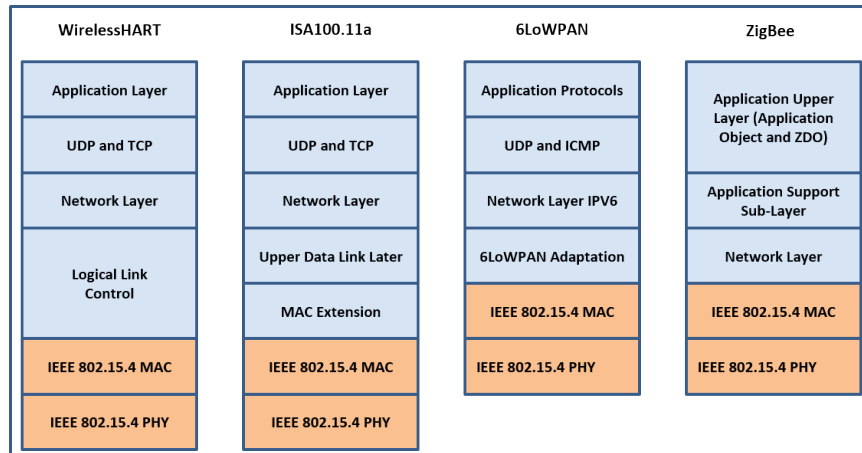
WirelessHART

Application Layer

UDP and TCP

Network Layer

Logical Link Control

IEEE 802.15.4 MAC

IEEE 802.15.4 PHY

ISA100.11a

Application Layer

UDP and TCP

Network Layer

Upper Data Link Later

MAC Extension

IEEE 802.15.4 MAC

IEEE 802.15.4 PHY

6LoWPAN

Application Protocols

UDP and ICMP

Network Layer IPV6

6LoWPAN Adaptation

IEEE 802.15.4 MAC

IEEE 802.15.4 PHY

ZigBee

Application Upper Layer (Application Object and ZDO)

Application Support Sub-Layer

Network Layer

IEEE 802.15.4 MAC

IEEE 802.15.4 PHY